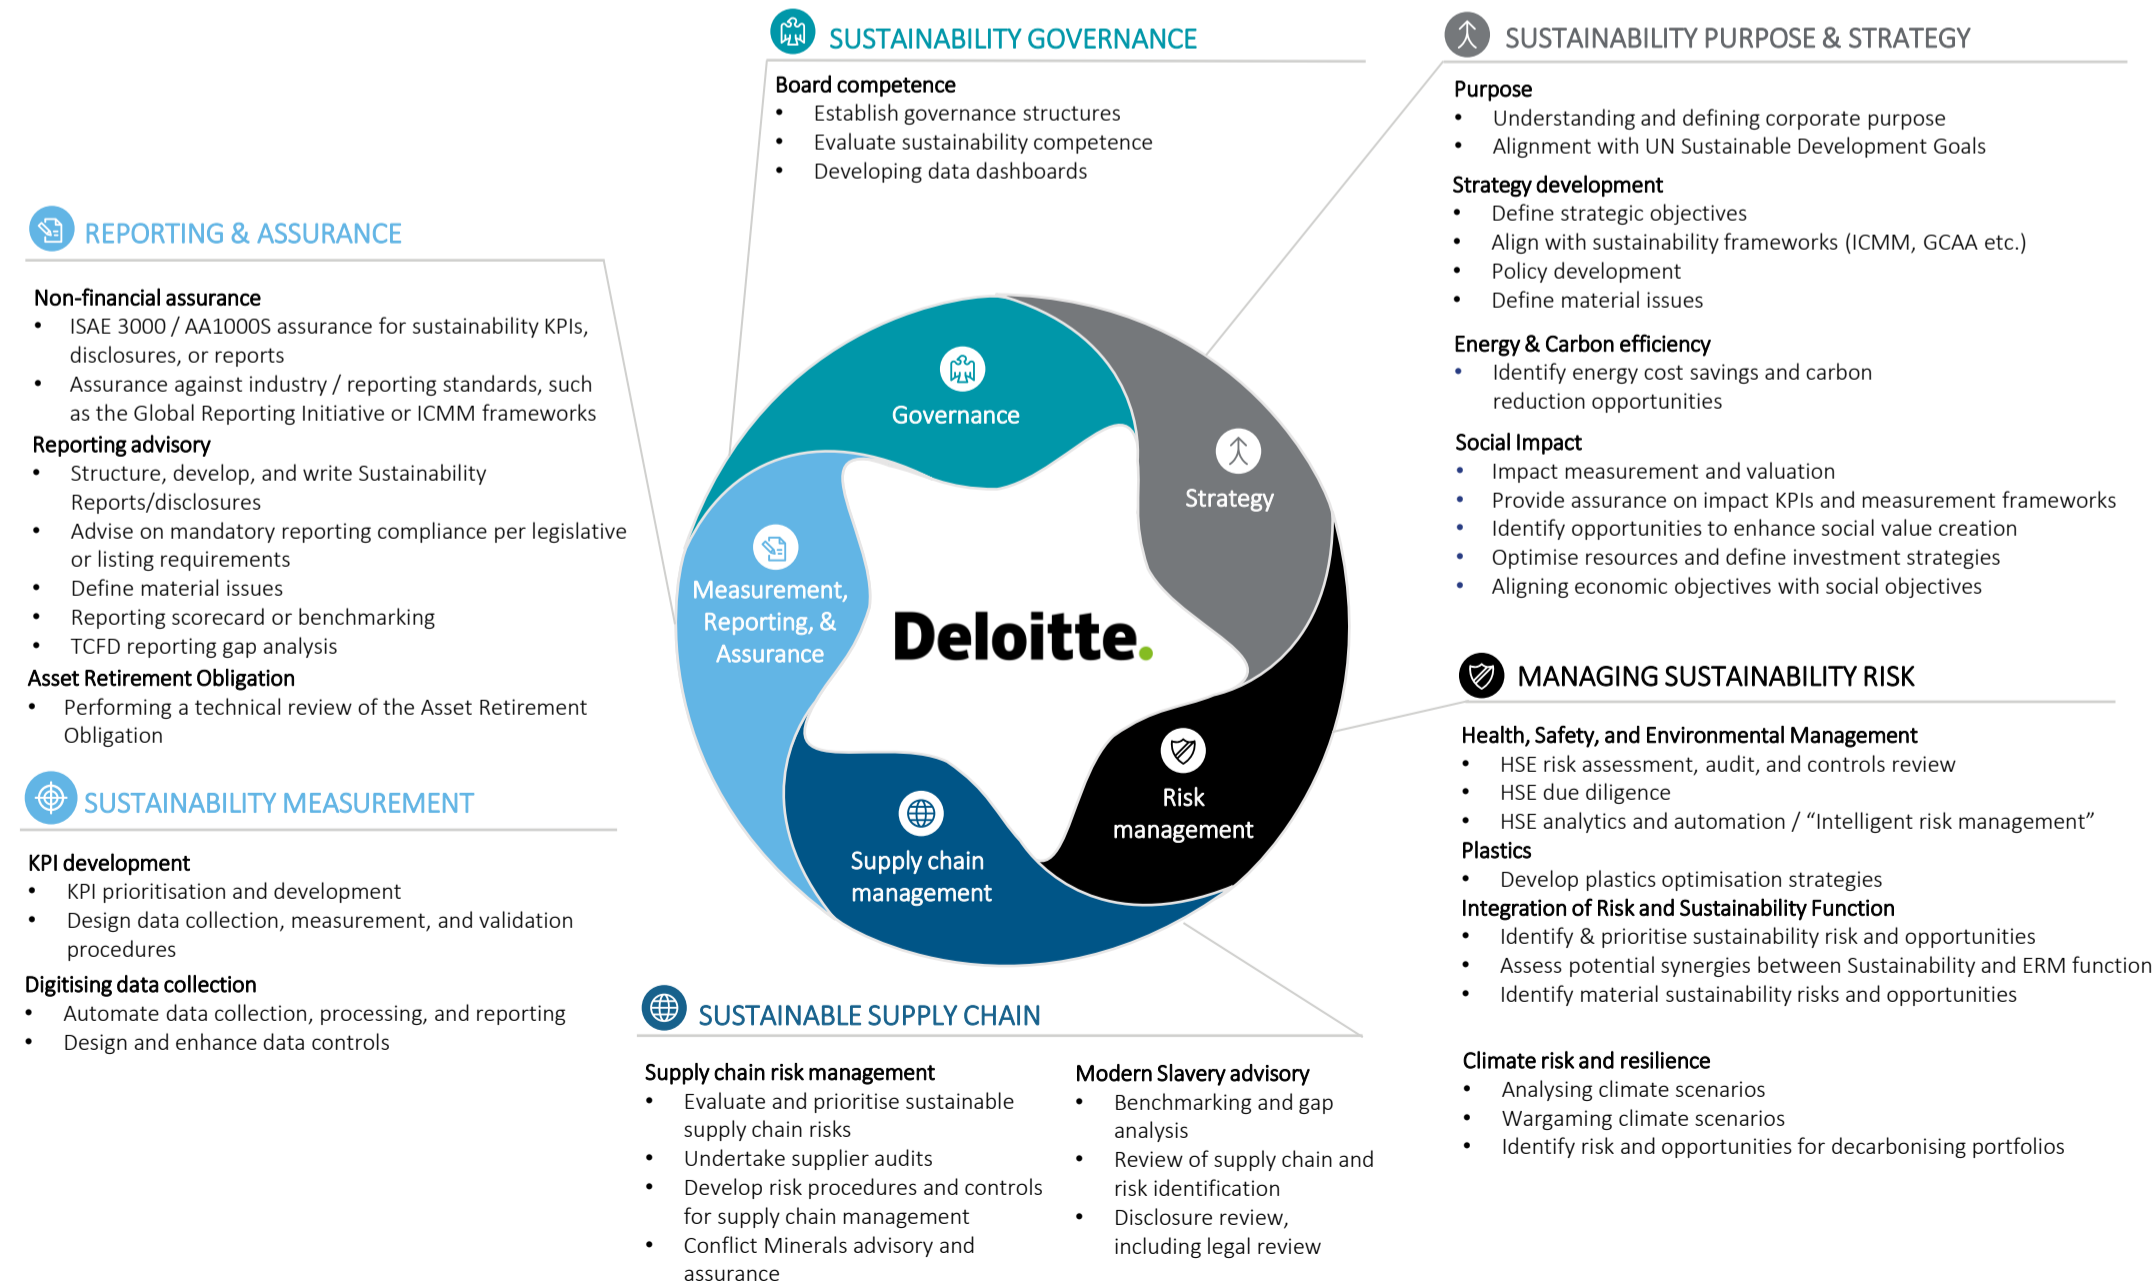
SUSTAINABILITY GOVERNANCE

Board competence
- Establish governance structures
- Evaluate sustainability competence
- Developing data dashboards

SUSTAINABILITY PURPOSE & STRATEGY

Purpose
- Understanding and defining corporate purpose
- Alignment with UN Sustainable Development Goals

Strategy development
- Define strategic objectives
- Align with sustainability frameworks (ICMM, GCAA etc.)
- Policy development
- Define material issues

Energy & Carbon efficiency
- Identify energy cost savings and carbon reduction opportunities

Social Impact
- Impact measurement and valuation
- Provide assurance on impact KPIs and measurement frameworks
- Identify opportunities to enhance social value creation
- Optimise resources and define investment strategies
- Aligning economic objectives with social objectives

REPORTING & ASSURANCE

Non-financial assurance
- ISAE 3000 / AA1000S assurance for sustainability KPIs, disclosures, or reports
- Assurance against industry / reporting standards, such as the Global Reporting Initiative or ICMM frameworks

Reporting advisory
- Structure, develop, and write Sustainability Reports/disclosures
- Advise on mandatory reporting compliance per legislative or listing requirements
- Define material issues
- Reporting scorecard or benchmarking
- TCFD reporting gap analysis

Asset Retirement Obligation
- Performing a technical review of the Asset Retirement Obligation

SUSTAINABILITY MEASUREMENT

KPI development
- KPI prioritisation and development
- Design data collection, measurement, and validation procedures

Digitising data collection
- Automate data collection, processing, and reporting
- Design and enhance data controls

Governance

Strategy

Measurement, Reporting, & Assurance

Deloitte.

Risk management

Supply chain management

MANAGING SUSTAINABILITY RISK

Health, Safety, and Environmental Management
- HSE risk assessment, audit, and controls review
- HSE due diligence
- HSE analytics and automation / “Intelligent risk management”

Plastics
- Develop plastics optimisation strategies

Integration of Risk and Sustainability Function
- Identify & prioritise sustainability risk and opportunities
- Assess potential synergies between Sustainability and ERM function
- Identify material sustainability risks and opportunities

Climate risk and resilience
- Analysing climate scenarios
- Wargaming climate scenarios
- Identify risk and opportunities for decarbonising portfolios

SUSTAINABLE SUPPLY CHAIN

Supply chain risk management
- Evaluate and prioritise sustainable supply chain risks
- Undertake supplier audits
- Develop risk procedures and controls for supply chain management
- Conflict Minerals advisory and assurance

Modern Slavery advisory
- Benchmarking and gap analysis
- Review of supply chain and risk identification
- Disclosure review, including legal review